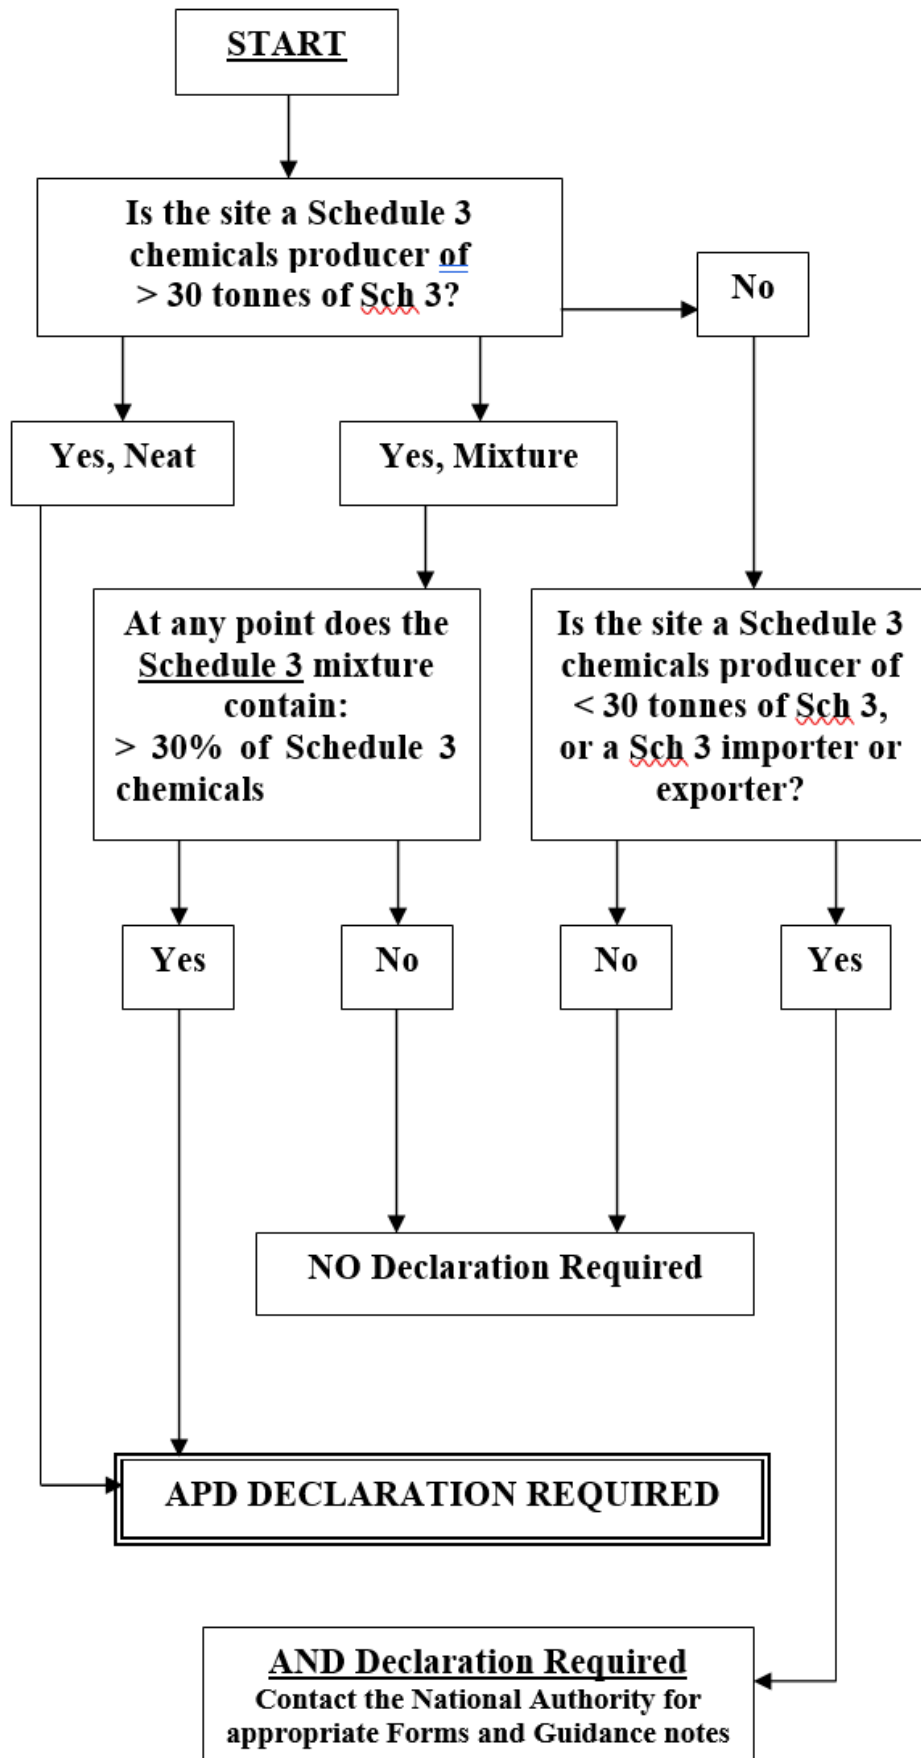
START

Is the site a Schedule 3 chemicals producer of > 30 tonnes of Sch 3?

No

Yes, Neat

Yes, Mixture

At any point does the Schedule 3 mixture contain: > 30% of Schedule 3 chemicals

Is the site a Schedule 3 chemicals producer of < 30 tonnes of Sch 3, or a Sch 3 importer or exporter?

Yes

No

No

Yes

NO Declaration Required

APD DECLARATION REQUIRED

AND Declaration Required
Contact the National Authority for appropriate Forms and Guidance notes